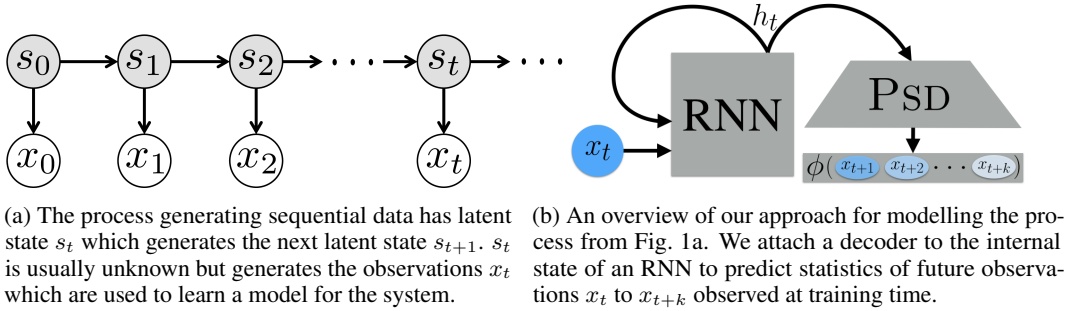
$s_0$ $s_1$ $s_2$ $\cdots$ $s_t$ $\cdots$

$x_0$ $x_1$ $x_2$ $x_t$

$h_t$

RNN

PSD

$x_t$

$\phi($ $x_{t+1}$ $x_{t+2}$ $\cdots$ $x_{t+k}$ $)$

(a) The process generating sequential data has latent state $s_t$ which generates the next latent state $s_{t+1}$. $s_t$ is usually unknown but generates the observations $x_t$ which are used to learn a model for the system.

(b) An overview of our approach for modelling the process from Fig. 1a. We attach a decoder to the internal state of an RNN to predict statistics of future observations $x_t$ to $x_{t+k}$ observed at training time.